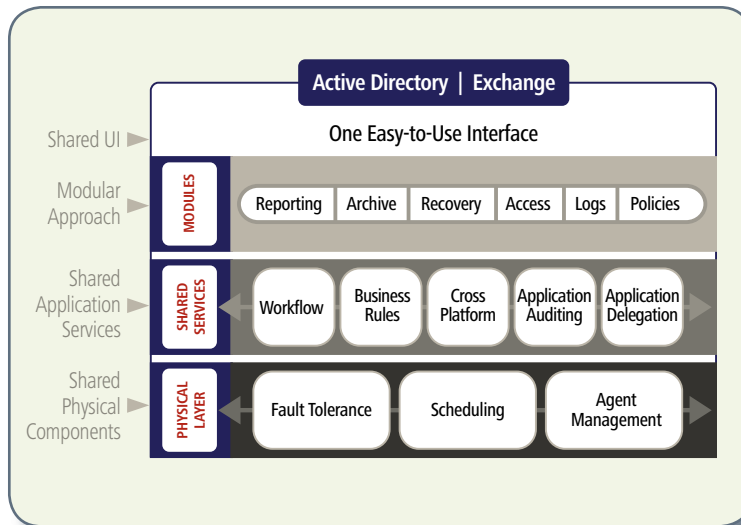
Active Directory | Exchange

Shared UI

One Easy-to-Use Interface

Modular Approach

MODULES

Reporting | Archive | Recovery | Access | Logs | Policies

Shared Application Services

SHARED SERVICES

Workflow

Business Rules

Cross Platform

Application Auditing

Application Delegation

Shared Physical Components

PHYSICAL LAYER

Fault Tolerance

Scheduling

Agent Management